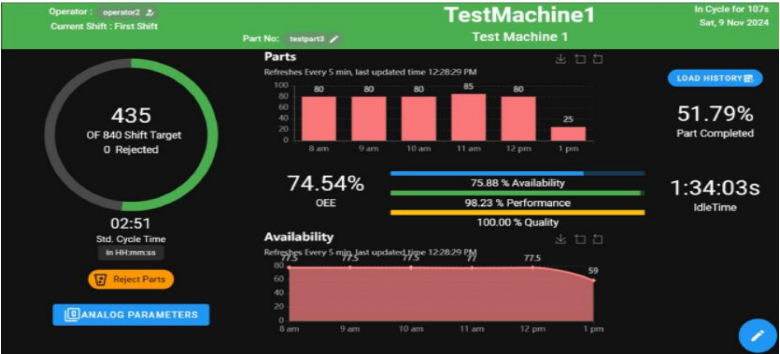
Operator : operator2
Current Shift : First Shift

TestMachine1
Test Machine 1

In Cycle for 107s
Sat, 9 Nov 2024

Part No: testpart3

435
OF 840 Shift Target
0 Rejected

02:51
Std. Cycle Time
in HH:mm:ss

Reject Parts

ANALOG PARAMETERS

Parts
Refreshes Every 5 min, last updated time 12:28:29 PM

| | 8 am | 9 am | 10 am | 11 am | 12 pm | 1 pm |
|---|---|---|---|---|---|---|
| | 80 | 80 | 80 | 85 | 80 | 25 |

100
80
60
40
20
0

LOAD HISTORY

51.79%
Part Completed

74.54%
OEE

75.88 % Availability
98.23 % Performance
100.00 % Quality

1:34:03s
IdleTime

Availability
Refreshes Every 5 min, last updated time 12:28:29 PM

77.5 77.5 77.5 77 77.5 59

80
60
40
20
0

8 am 9 am 10 am 11 am 12 pm 1 pm